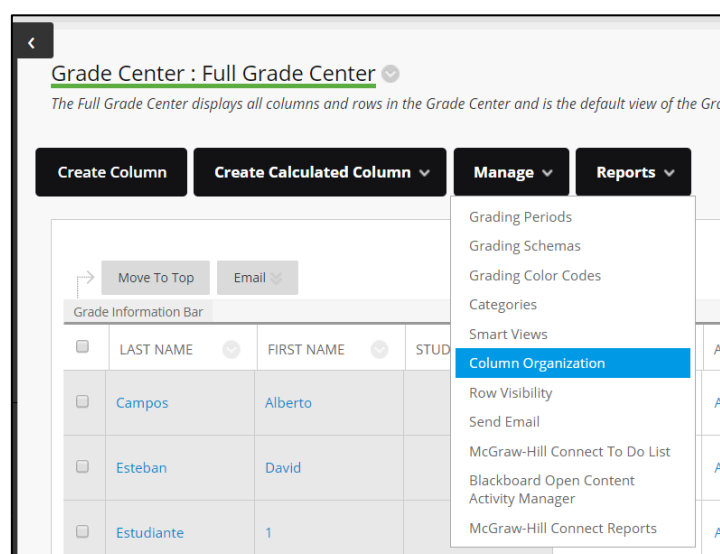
Grade Center : Full Grade Center

The Full Grade Center displays all columns and rows in the Grade Center and is the default view of the Gr

Create Column
Create Calculated Column
Manage
Reports

Move To Top
Email

Grade Information Bar

| | LAST NAME | FIRST NAME | STUD |
|---|---|---|---|
| | Campos | Alberto | |
| | Esteban | David | |
| | Estudiante | 1 | |

Grading Periods
Grading Schemas
Grading Color Codes
Categories
Smart Views
Column Organization
Row Visibility
Send Email
McGraw-Hill Connect To Do List
Blackboard Open Content Activity Manager
McGraw-Hill Connect Reports